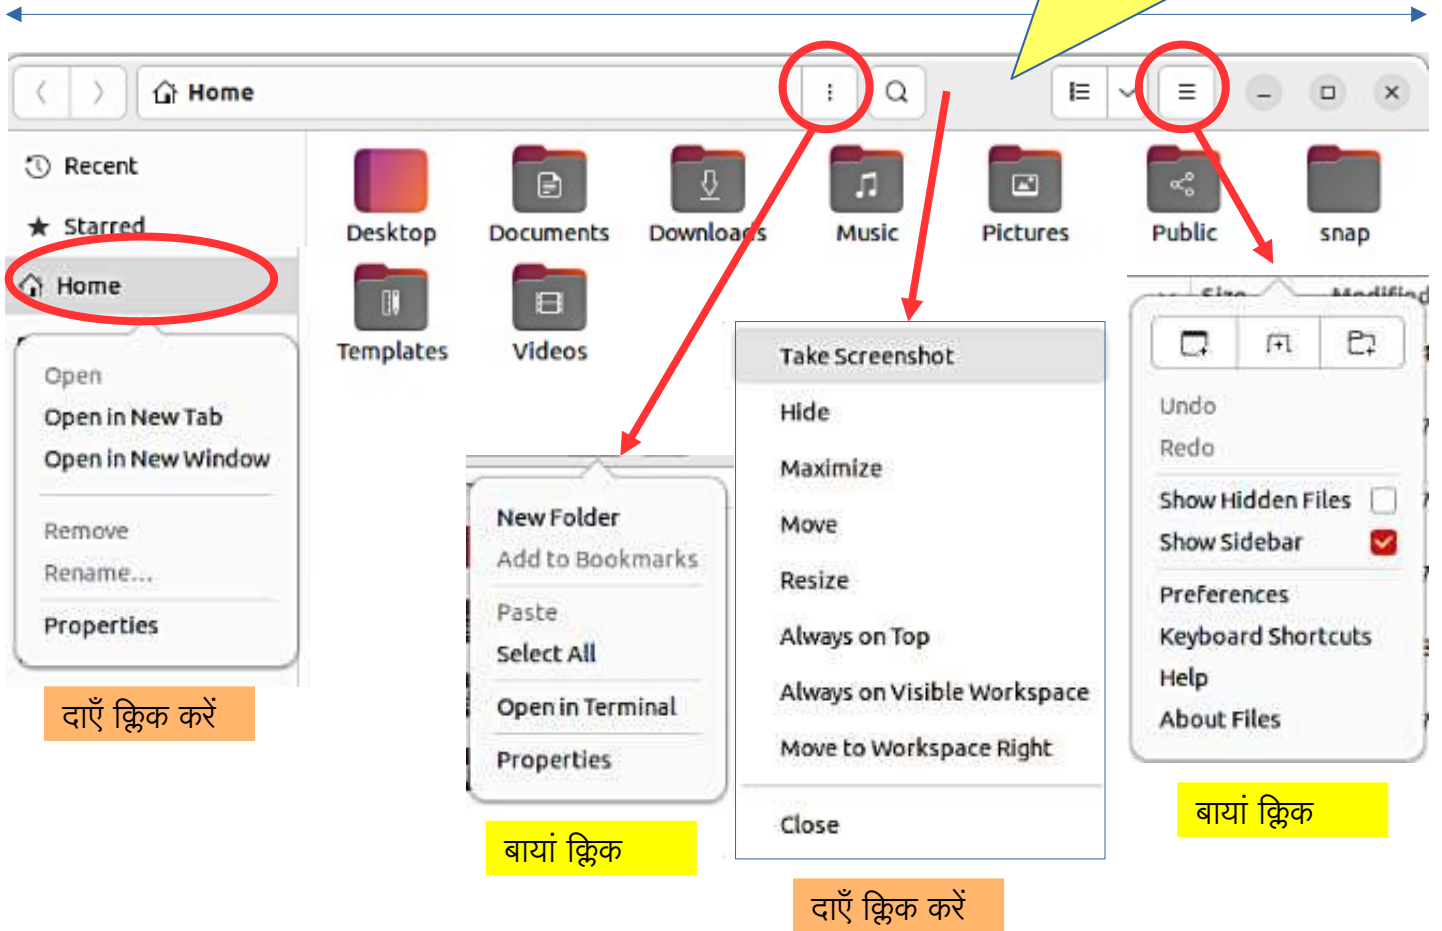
Home

Recent
Starred
Home

Open
Open in New Tab
Open in New Window
Remove
Rename...
Properties

दाएँ क्लिक करें

Desktop
Documents
Downloads
Music
Pictures
Public
snap
Templates
Videos

New Folder
Add to Bookmarks
Paste
Select All
Open in Terminal
Properties

बायां क्लिक

Take Screenshot
Hide
Maximize
Move
Resize
Always on Top
Always on Visible Workspace
Move to Workspace Right
Close

दाएँ क्लिक करें

Size
Modified

Undo
Redo
Show Hidden Files
Show Sidebar
Preferences
Keyboard Shortcuts
Help
About Files

बायां क्लिक